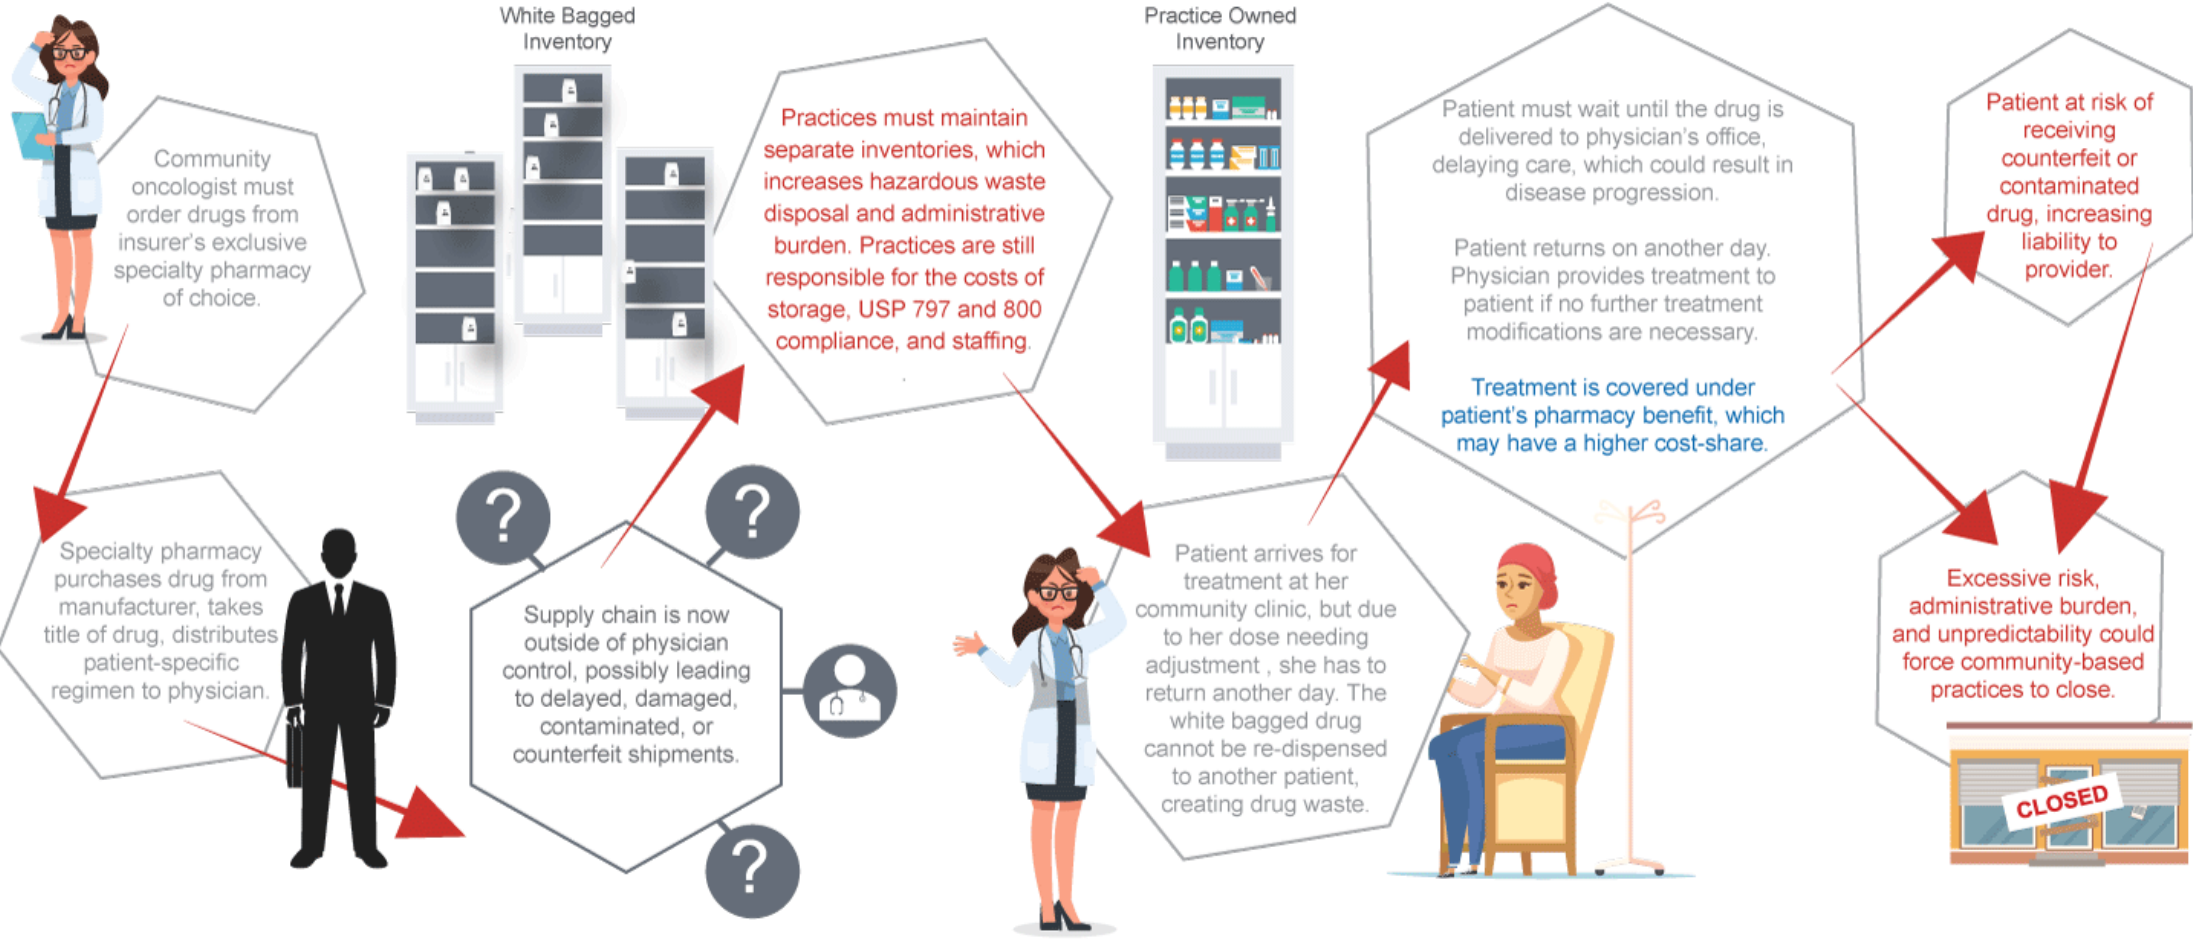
Community oncologist must order drugs from insurer's exclusive specialty pharmacy of choice.

White Bagged Inventory

Practices must maintain separate inventories, which increases hazardous waste disposal and administrative burden. Practices are still responsible for the costs of storage, USP 797 and 800 compliance, and staffing.

Practice Owned Inventory

Patient must wait until the drug is delivered to physician's office, delaying care, which could result in disease progression.

Patient returns on another day. Physician provides treatment to patient if no further treatment modifications are necessary.

Treatment is covered under patient's pharmacy benefit, which may have a higher cost-share.

Patient at risk of receiving counterfeit or contaminated drug, increasing liability to provider.

Specialty pharmacy purchases drug from manufacturer, takes title of drug, distributes patient-specific regimen to physician.

?

?

Supply chain is now outside of physician control, possibly leading to delayed, damaged, contaminated, or counterfeit shipments.

?

Patient arrives for treatment at her community clinic, but due to her dose needing adjustment , she has to return another day. The white bagged drug cannot be re-dispensed to another patient, creating drug waste.

Excessive risk, administrative burden, and unpredictability could force community-based practices to close.

CLOSED